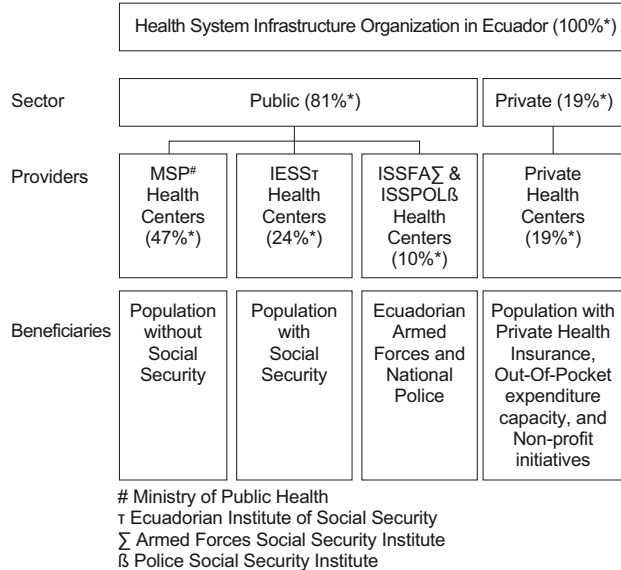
Health System Infrastructure Organization in Ecuador (100%*)

Sector

Public (81%*)

Private (19%*)

Providers

MSP# Health Centers (47%*)

IESSт Health Centers (24%*)

ISSFA∑ & ISSPOLß Health Centers (10%*)

Private Health Centers (19%*)

Beneficiaries

Population without Social Security

Population with Social Security

Ecuadorian Armed Forces and National Police

Population with Private Health Insurance, Out-Of-Pocket expenditure capacity, and Non-profit initiatives

# Ministry of Public Health
т Ecuadorian Institute of Social Security
∑ Armed Forces Social Security Institute
ß Police Social Security Institute